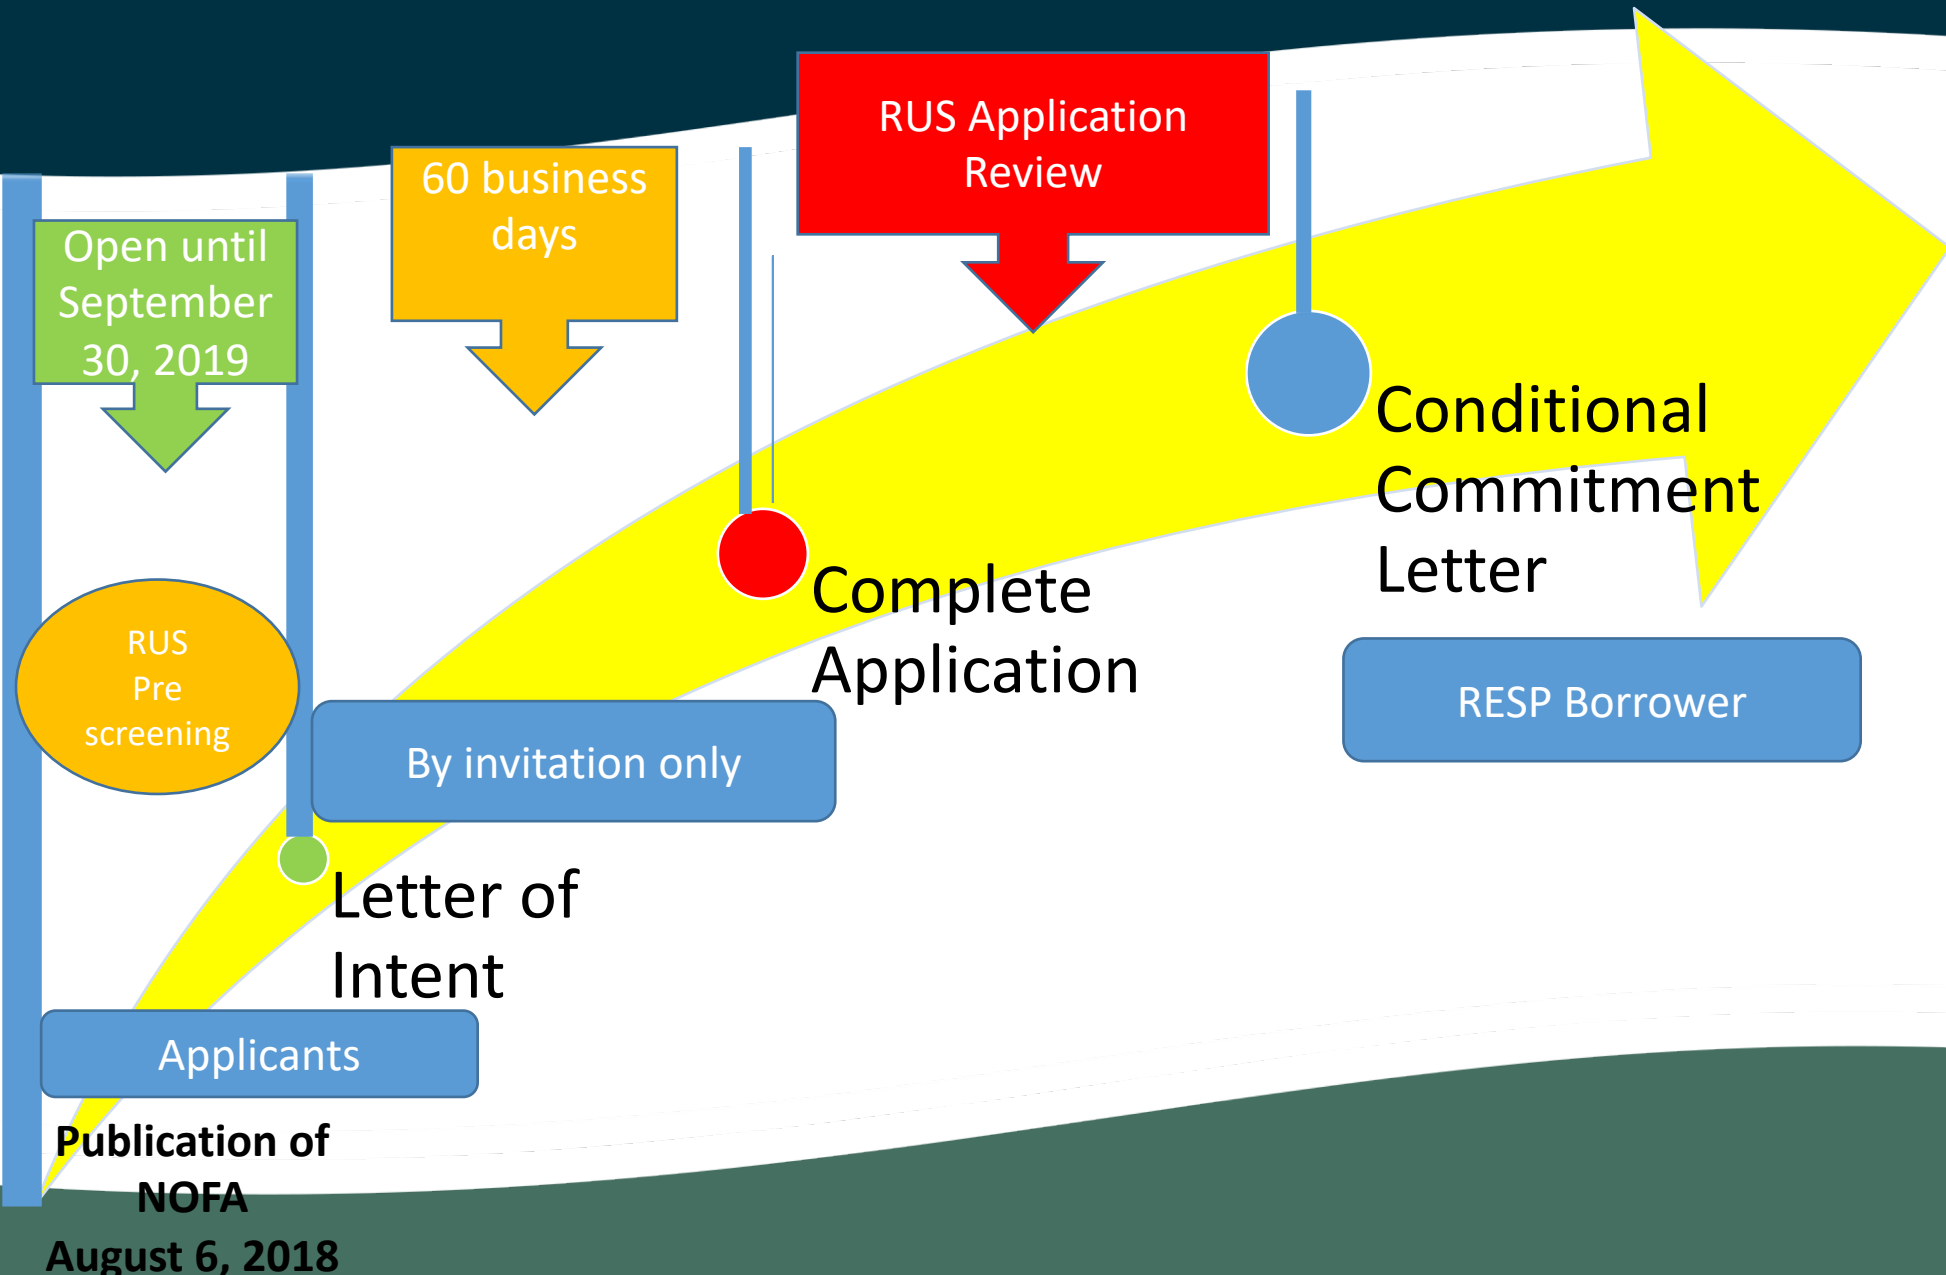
RUS Application Review

60 business days

Open until September 30, 2019

Conditional Commitment Letter

RUS Pre screening

Complete Application

RESP Borrower

By invitation only

Letter of Intent

Applicants

Publication of NOFA August 6, 2018